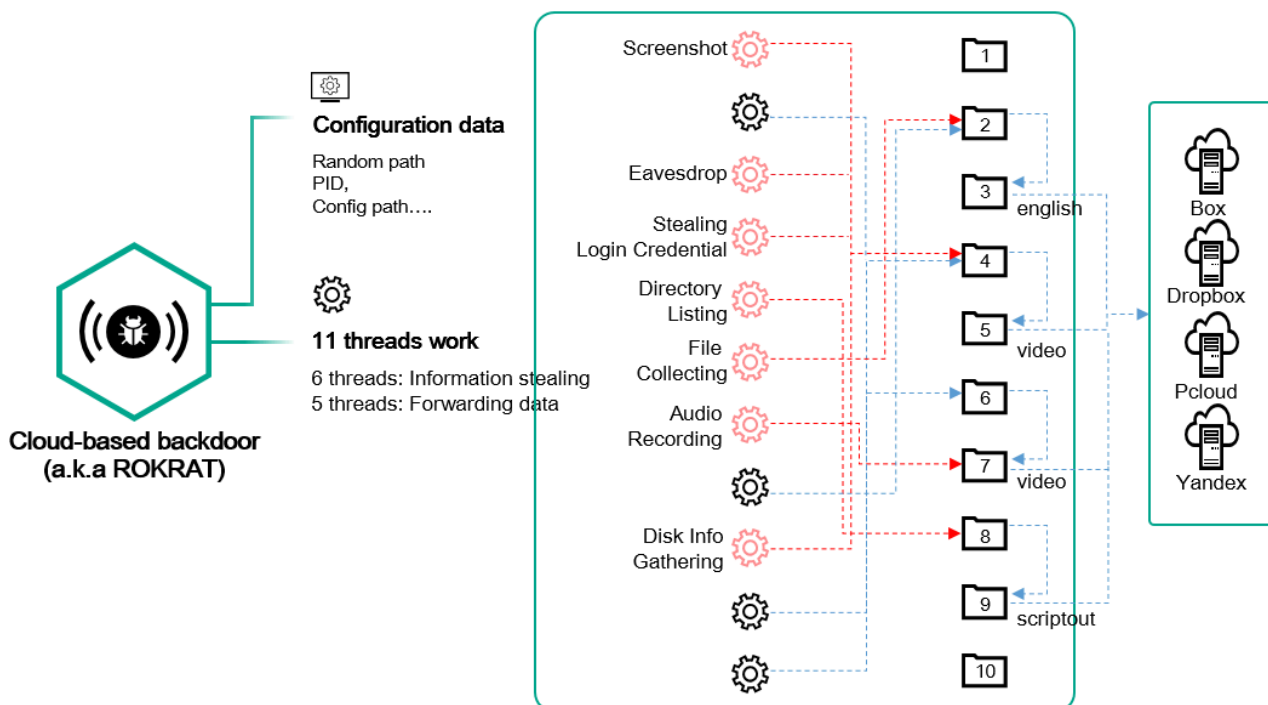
Cloud-based backdoor (a.k.a ROKRAT)

Configuration data

Random path
PID,
Config path….

11 threads work

6 threads: Information stealing
5 threads: Forwarding data

Screenshot

Eavesdrop

Stealing Login Credential

Directory Listing

File Collecting

Audio Recording

Disk Info Gathering

1
2
3
english
4
5
video
6
7
video
8
9
scriptout
10

Box
Dropbox
Pcloud
Yandex